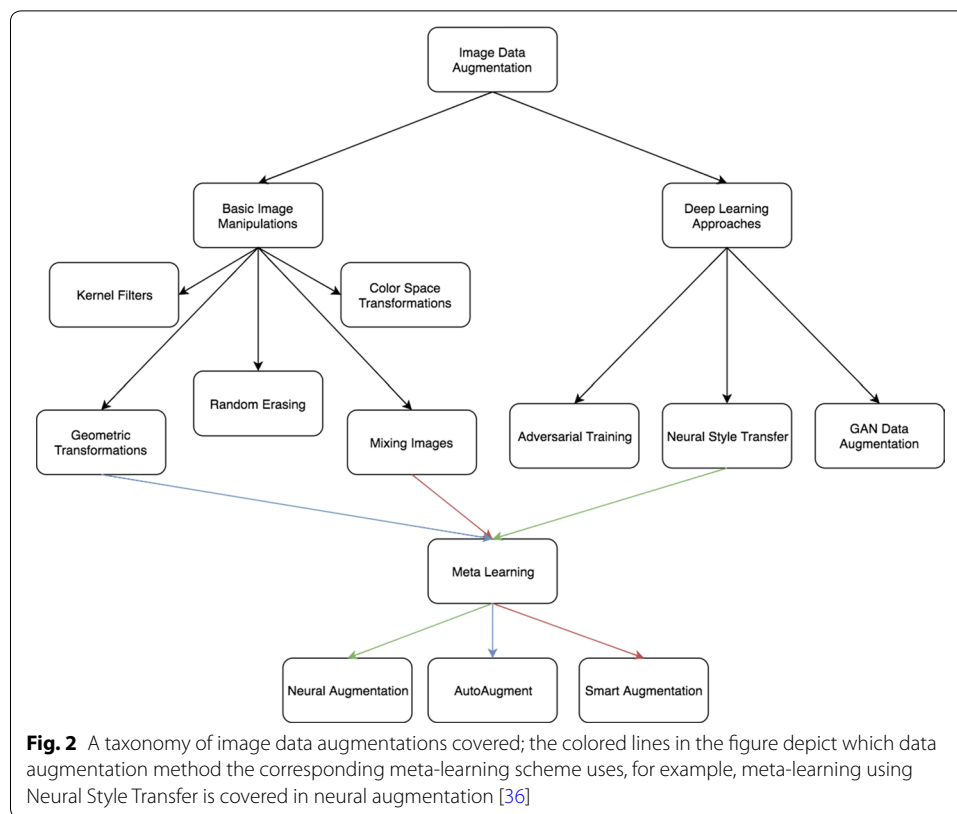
Image Data Augmentation

Basic Image Manipulations

Deep Learning Approaches

Kernel Filters

Color Space Transformations

Random Erasing

Geometric Transformations

Mixing Images

Adversarial Training

Neural Style Transfer

GAN Data Augmentation

Meta Learning

Neural Augmentation

AutoAugment

Smart Augmentation

**Fig. 2** A taxonomy of image data augmentations covered; the colored lines in the figure depict which data augmentation method the corresponding meta-learning scheme uses, for example, meta-learning using Neural Style Transfer is covered in neural augmentation [36]